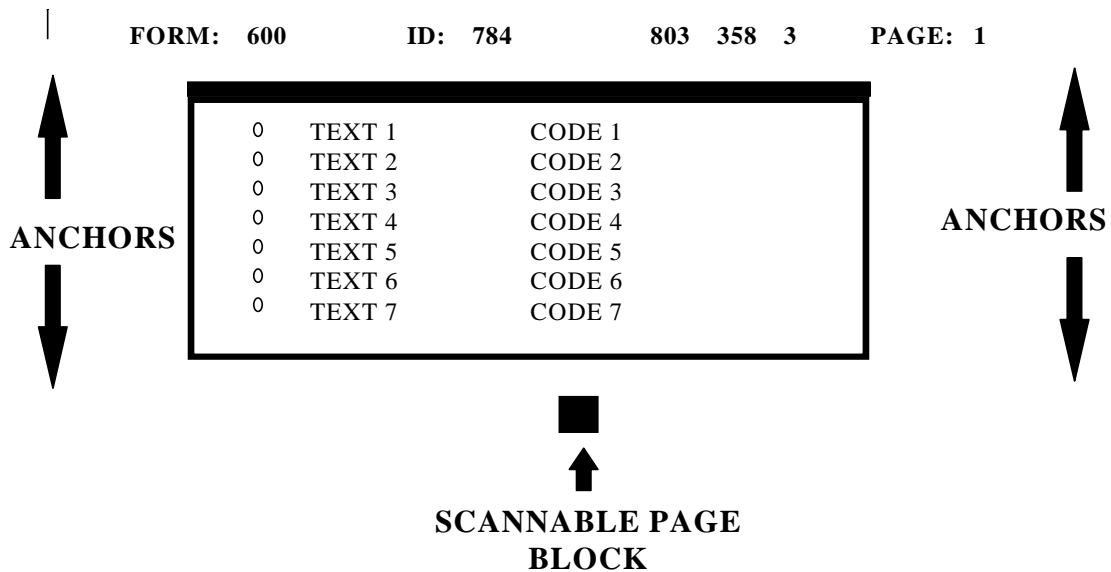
FORM: 600 ID: 784 803 358 3 PAGE: 1

| | | |
|---|---|---|
| 0 | TEXT 1 | CODE 1 |
| 0 | TEXT 2 | CODE 2 |
| 0 | TEXT 3 | CODE 3 |
| 0 | TEXT 4 | CODE 4 |
| 0 | TEXT 5 | CODE 5 |
| 0 | TEXT 6 | CODE 6 |
| 0 | TEXT 7 | CODE 7 |

ANCHORS

ANCHORS

SCANNABLE PAGE BLOCK